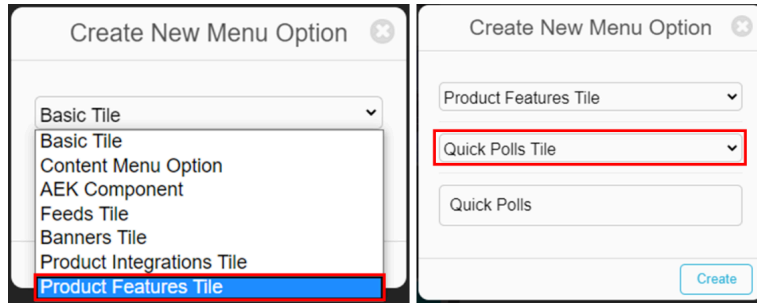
Create New Menu Option

Basic Tile

Basic Tile
Content Menu Option
AEK Component
Feeds Tile
Banners Tile
Product Integrations Tile
Product Features Tile

Create New Menu Option

Product Features Tile

Quick Polls Tile

Quick Polls

Create